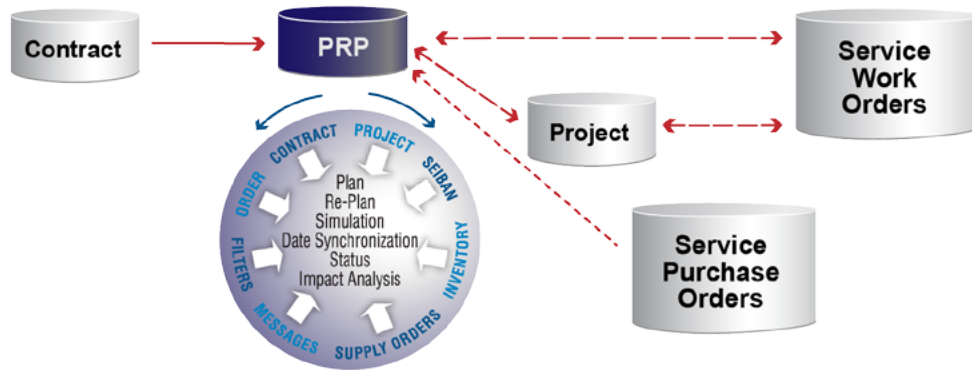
Contract

PRP

Service Work Orders

Project

Service Purchase Orders

CONTRACT PROJECT SEIBAN INVENTORY SUPPLY ORDERS MESSAGES FILTERS ORDER

Plan
Re-Plan
Simulation
Date Synchronization
Status
Impact Analysis